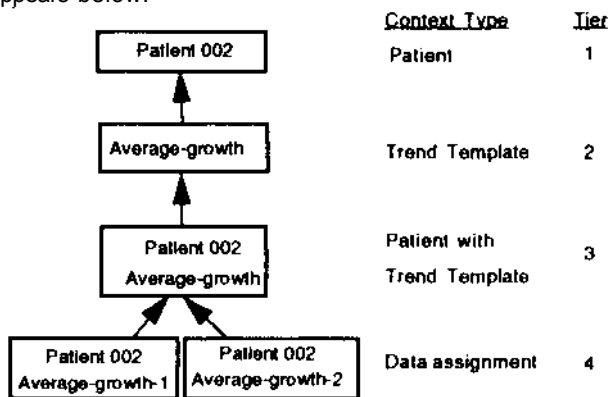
appears below:

Patient 002

Average-growth

Patient 002
Average-growth

Patient 002
Average-growth-1

Patient 002
Average-growth-2

| Context Type | Tier |
|---|---|
| Patient | 1 |
| Trend Template | 2 |
| Patient with Trend Template | 3 |
| Data assignment | 4 |